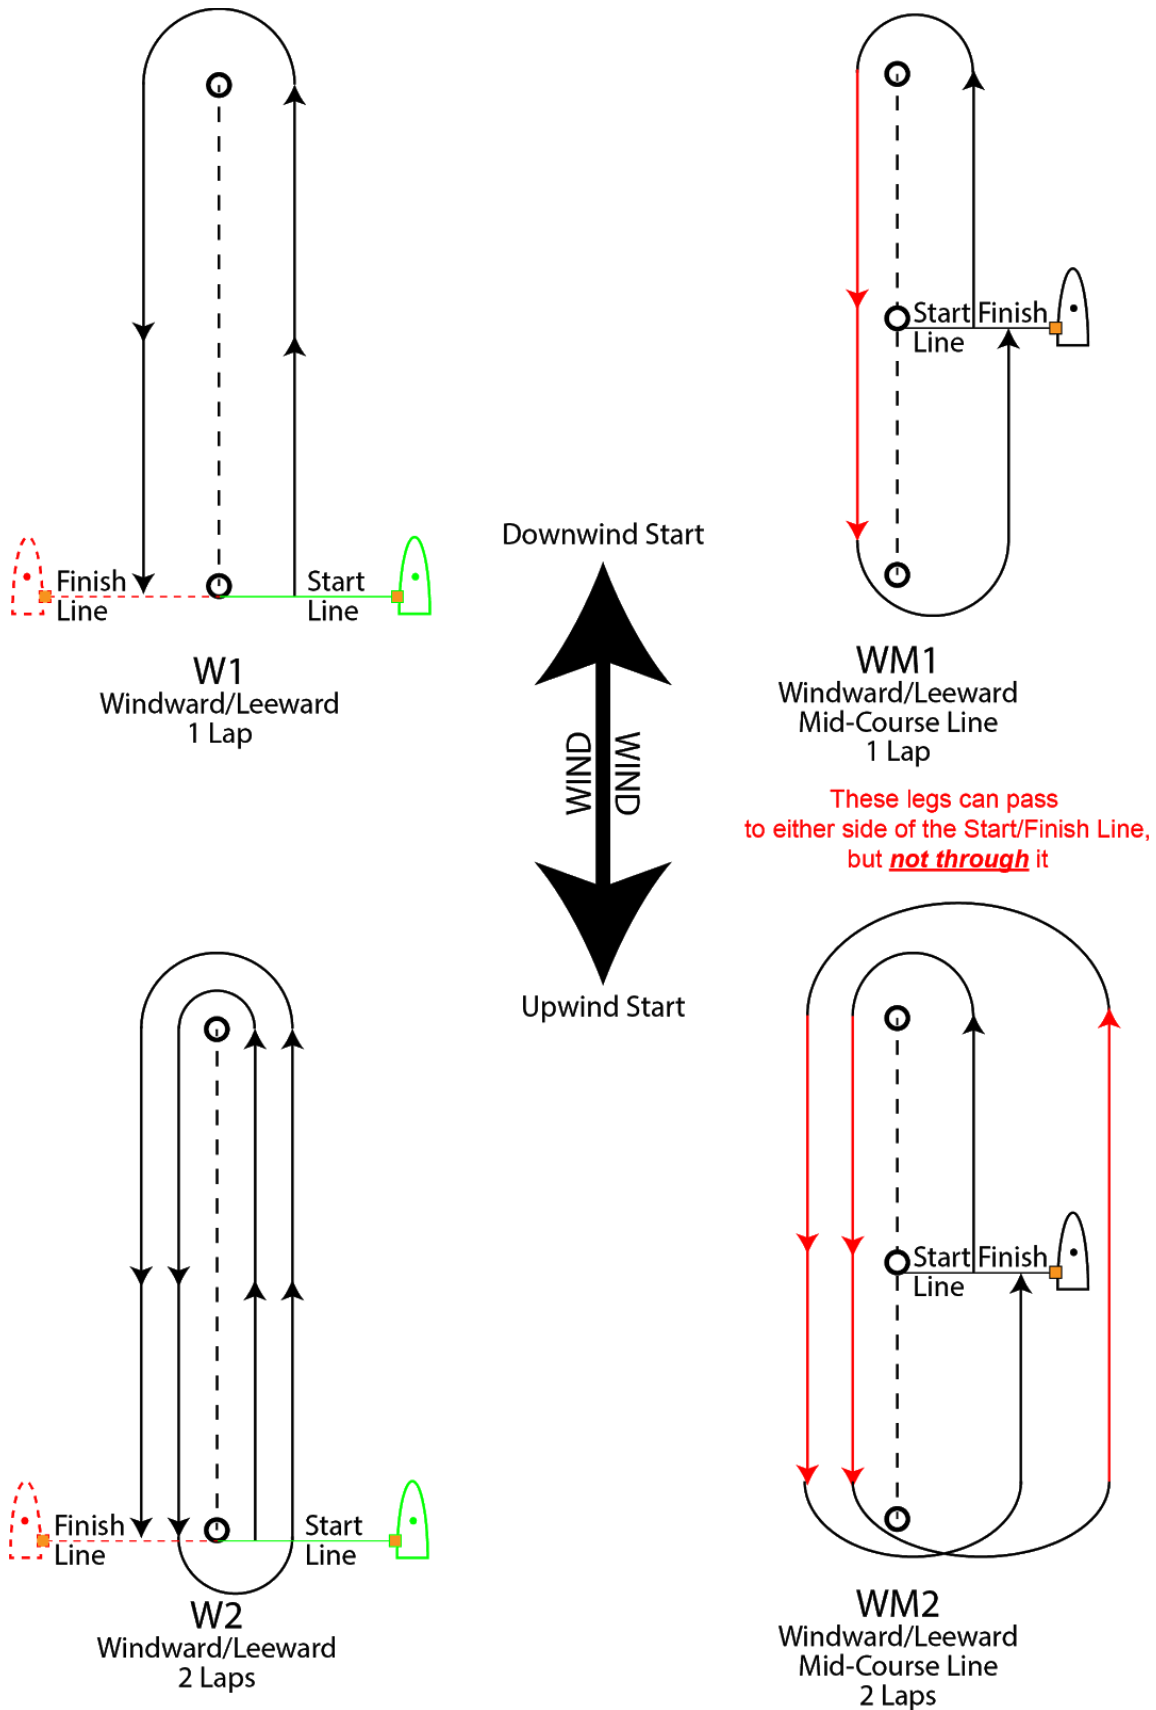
Finish Line

Start Line

W1
Windward/Leeward
1 Lap

Start Finish Line

WM1
Windward/Leeward
Mid-Course Line
1 Lap

Downwind Start

WIND

WIND

Upwind Start

These legs can pass to either side of the Start/Finish Line, but ***not through*** it

Finish Line

Start Line

W2
Windward/Leeward
2 Laps

Start Finish Line

WM2
Windward/Leeward
Mid-Course Line
2 Laps